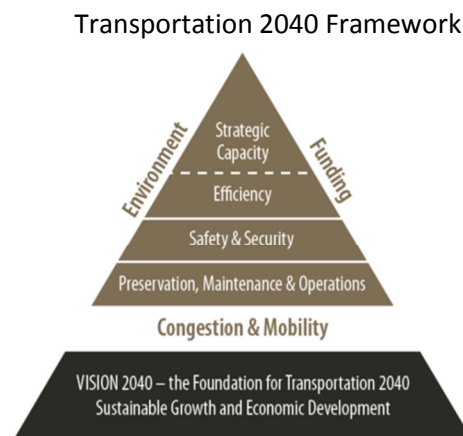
Transportation 2040 Framework

Environment

Funding

Strategic Capacity

Efficiency

Safety & Security

Preservation, Maintenance & Operations

Congestion & Mobility

VISION 2040 – the Foundation for Transportation 2040
Sustainable Growth and Economic Development